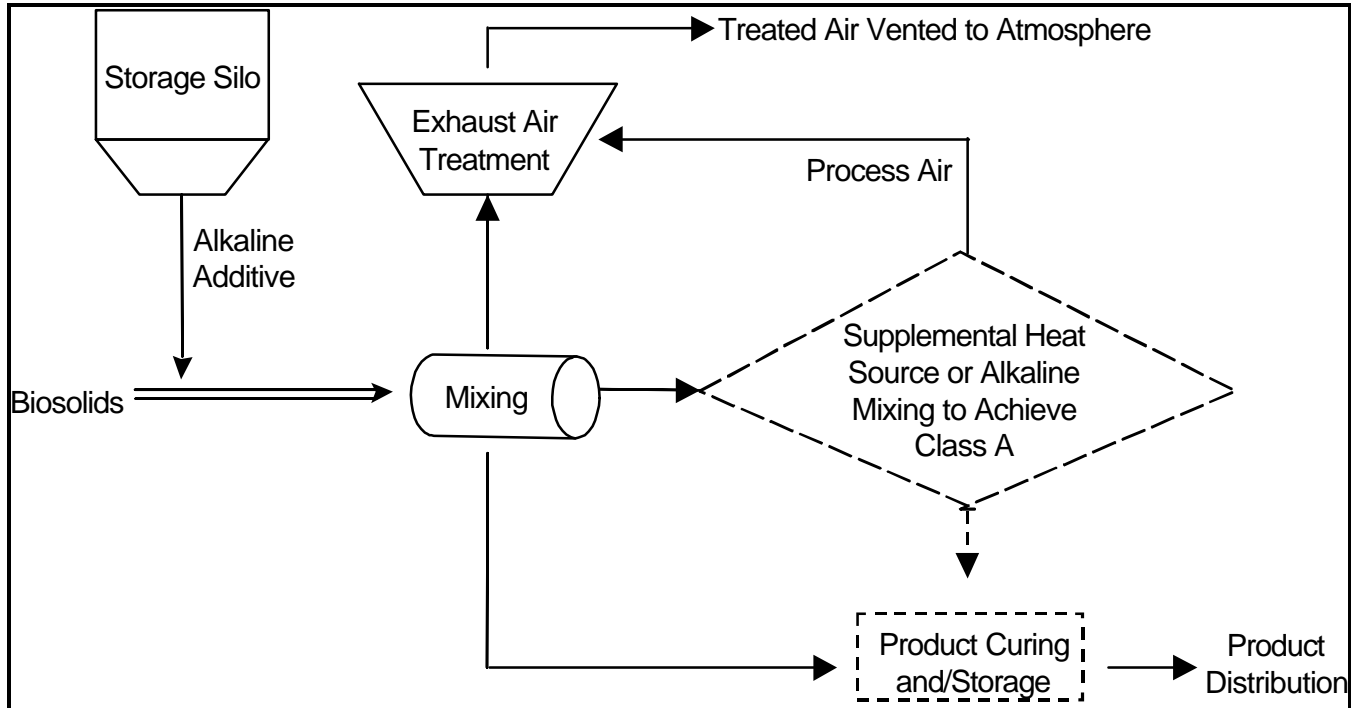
Storage Silo

Treated Air Vented to Atmosphere

Exhaust Air Treatment

Process Air

Alkaline Additive

Supplemental Heat Source or Alkaline Mixing to Achieve Class A

Biosolids

Mixing

Product Curing and/Storage

Product Distribution